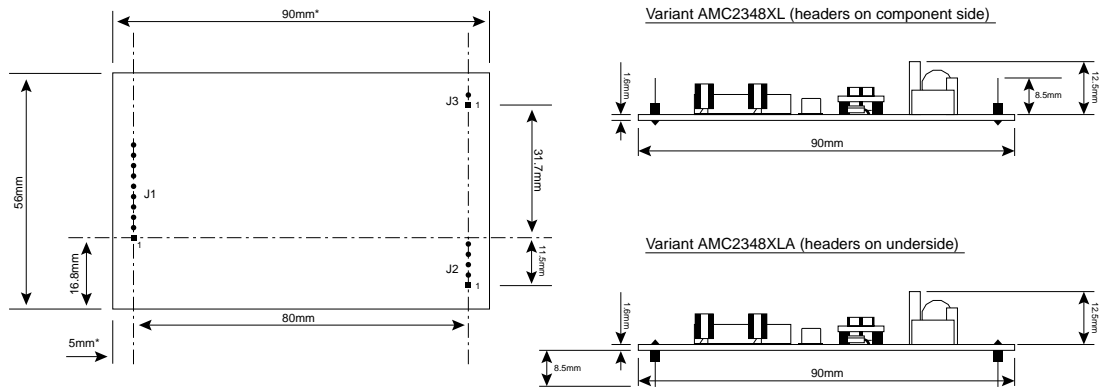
90mm*

56mm

J3
1

31.7mm

J1

1

11.5mm

J2
1

16.8mm

80mm

5mm*

Variant AMC2348XL (headers on component side)

1.6mm

8.5mm

12.5mm

90mm

Variant AMC2348XLA (headers on underside)

1.6mm

12.5mm

8.5mm

90mm